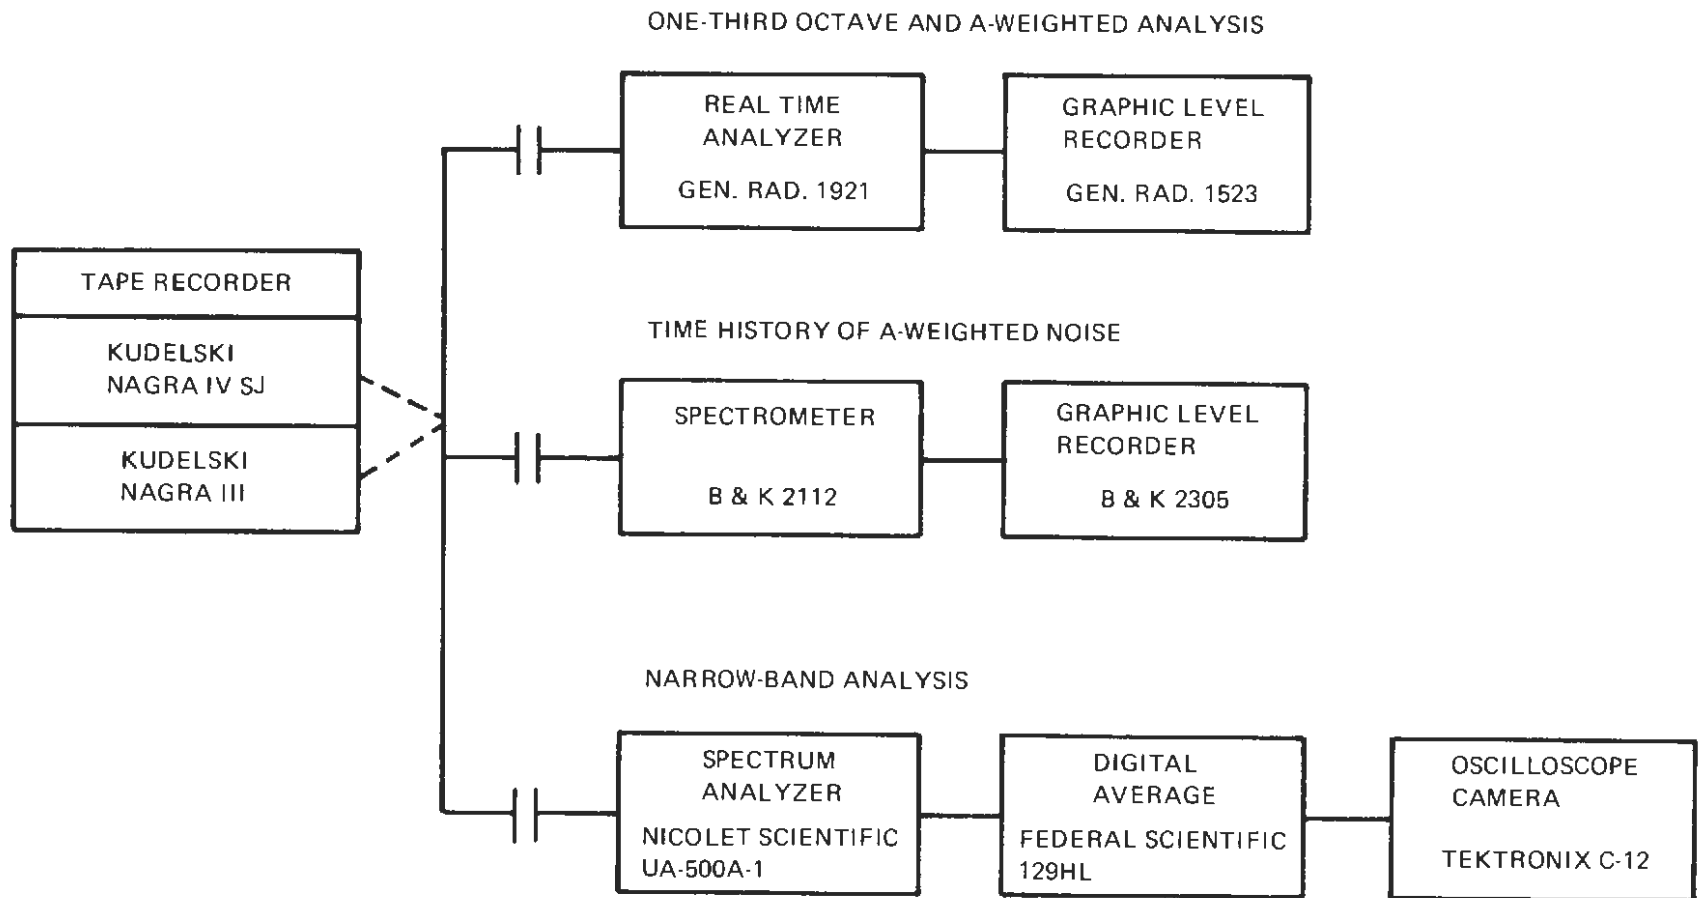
ONE-THIRD OCTAVE AND A-WEIGHTED ANALYSIS

REAL TIME ANALYZER

GEN. RAD. 1921

GRAPHIC LEVEL RECORDER

GEN. RAD. 1523

TAPE RECORDER

KUDELSKI NAGRA IV SJ

KUDELSKI NAGRA III

TIME HISTORY OF A-WEIGHTED NOISE

SPECTROMETER

B & K 2112

GRAPHIC LEVEL RECORDER

B & K 2305

NARROW-BAND ANALYSIS

SPECTRUM ANALYZER

NICOLET SCIENTIFIC UA-500A-1

DIGITAL AVERAGE

FEDERAL SCIENTIFIC 129HL

OSCILLOSCOPE CAMERA

TEKTRONIX C-12